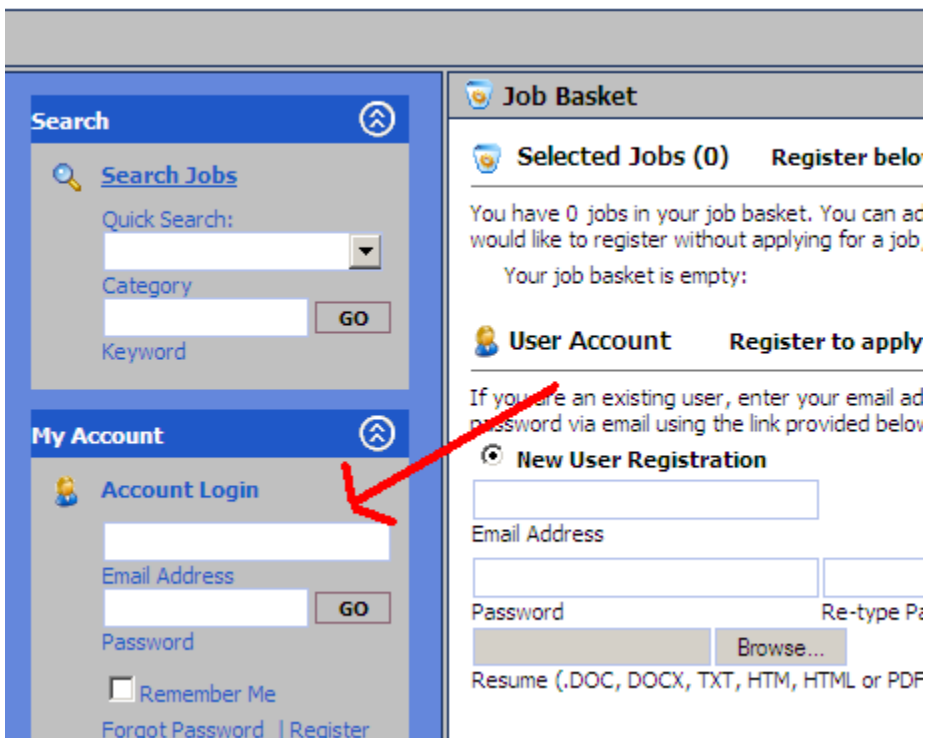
Search

Search Jobs

Quick Search:

Category

GO

Keyword

My Account

Account Login

Email Address

GO

Password

Remember Me

Forgot Password | Register

Job Basket

Selected Jobs (0)

Register belo

You have 0 jobs in your job basket. You can a
would like to register without applying for a job

Your job basket is empty:

User Account

Register to apply

If you are an existing user, enter your email ad
password via email using the link provided belo

New User Registration

Email Address

Password

Re-type Pa

Browse...

Resume (.DOC, DOCX, TXT, HTM, HTML or PDF